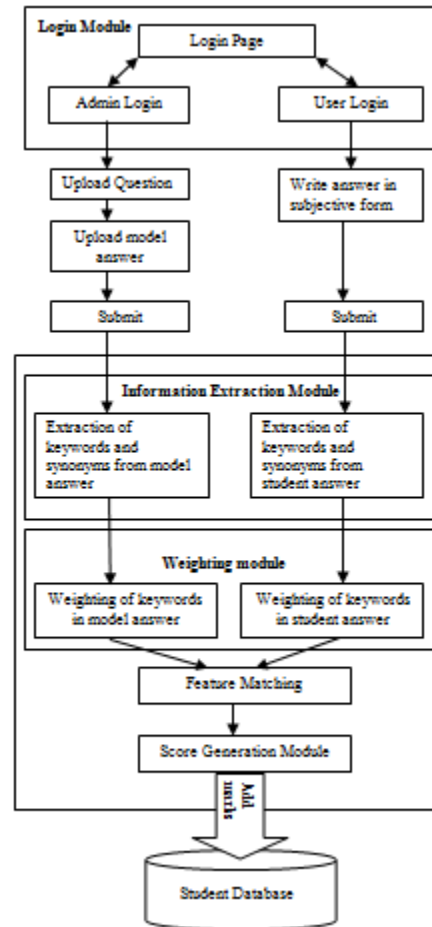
Login Module

Login Page

Admin Login

User Login

Upload Question

Upload model answer

Write answer in subjective form

Submit

Submit

Information Extraction Module

Extraction of keywords and synonyms from model answer

Extraction of keywords and synonyms from student answer

Weighting module

Weighting of keywords in model answer

Weighting of keywords in student answer

Feature Matching

Score Generation Module

Add marks

Student Database